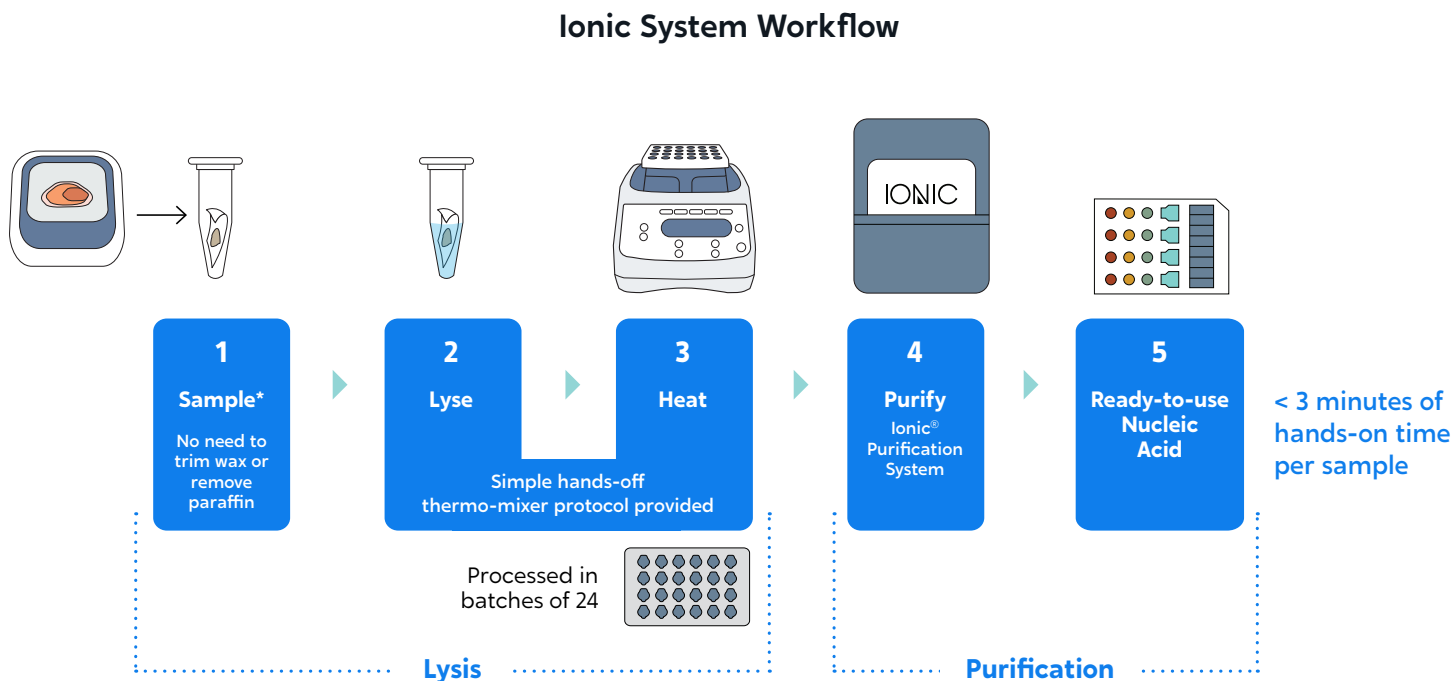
Ionic System Workflow

IONIC

1
Sample*
No need to trim wax or remove paraffin

2
Lyse

3
Heat

Simple hands-off thermo-mixer protocol provided

4
Purify
Ionic® Purification System

5
Ready-to-use Nucleic Acid

< 3 minutes of hands-on time per sample

Processed in batches of 24

Lysis

Purification